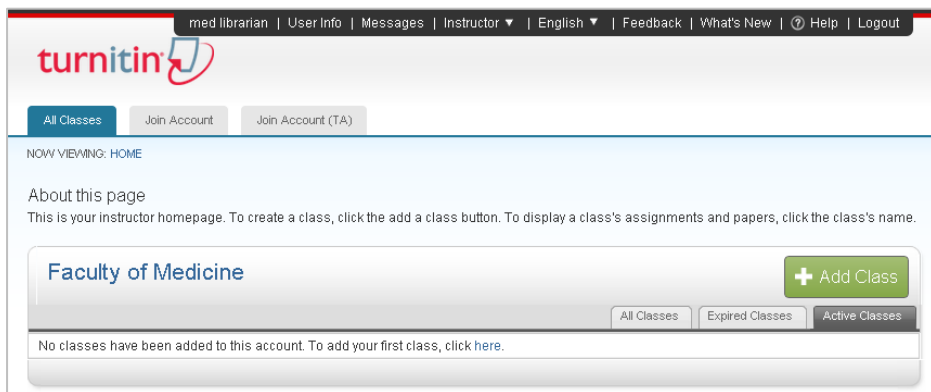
med librarian | User Info | Messages | Instructor ▼ | English ▼ | Feedback | What's New | ⓘ Help | Logout

turnitin

All Classes Join Account Join Account (TA)

NOW VIEWING: HOME

About this page
This is your instructor homepage. To create a class, click the add a class button. To display a class's assignments and papers, click the class's name.

Faculty of Medicine

+ Add Class

All Classes Expired Classes Active Classes

No classes have been added to this account. To add your first class, click here.